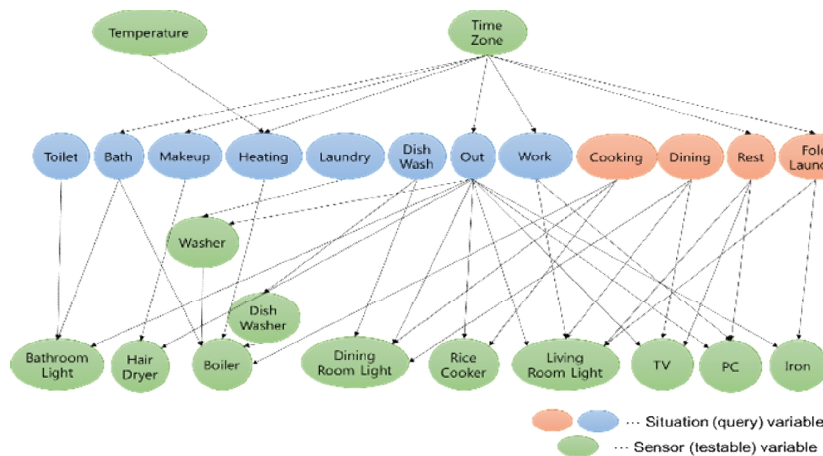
Temperature

Time Zone

Toilet

Bath

Makeup

Heating

Laundry

Dish Wash

Out

Work

Cooking

Dining

Rest

Fol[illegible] Laun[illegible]

Washer

Dish Washer

Bathroom Light

Hair Dryer

Boiler

Dining Room Light

Rice Cooker

Living Room Light

TV

PC

Iron

··· Situation (query) variable

··· Sensor (testable) variable